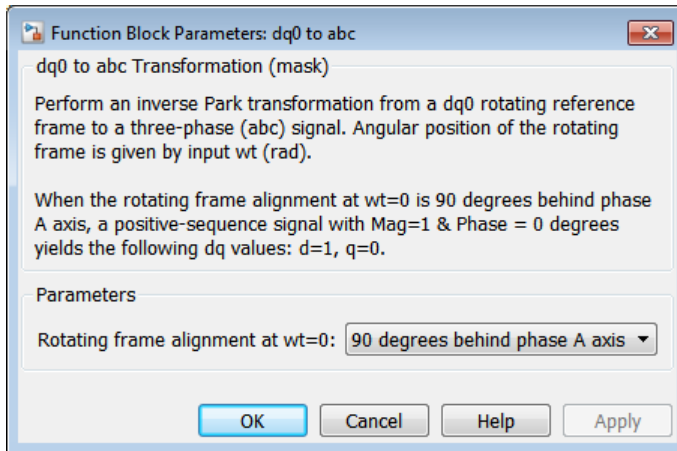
Function Block Parameters: dq0 to abc

dq0 to abc Transformation (mask)

Perform an inverse Park transformation from a dq0 rotating reference frame to a three-phase (abc) signal. Angular position of the rotating frame is given by input wt (rad).

When the rotating frame alignment at wt=0 is 90 degrees behind phase A axis, a positive-sequence signal with Mag=1 & Phase = 0 degrees yields the following dq values: d=1, q=0.

Parameters

Rotating frame alignment at wt=0: 90 degrees behind phase A axis

OK Cancel Help Apply